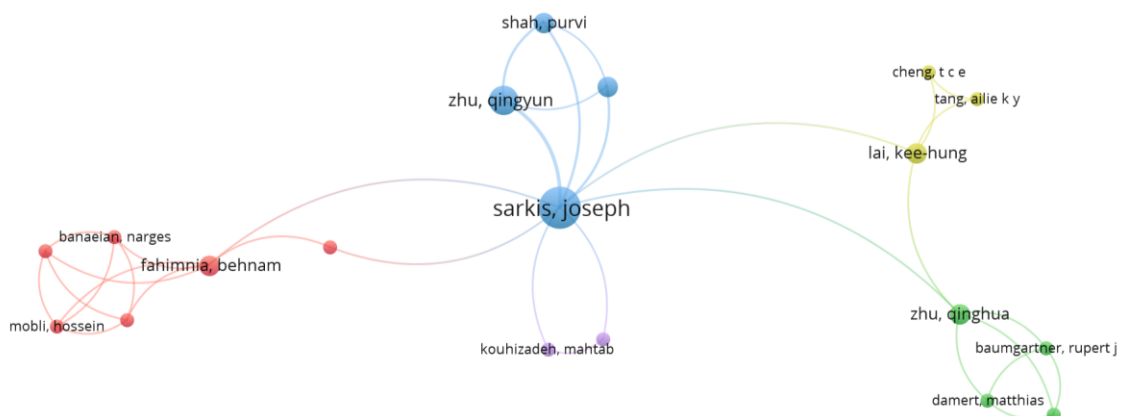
shah, purvi
zhu, qingyun
cheng, t c e
tang, ailie k y
lai, kee-hung
sarkis, joseph
banaeian, narges
fahimnia, behnam
mobli, hossein
kouhizadeh, mahtab
zhu, qinghua
baumgartner, rupert j
damert, matthias